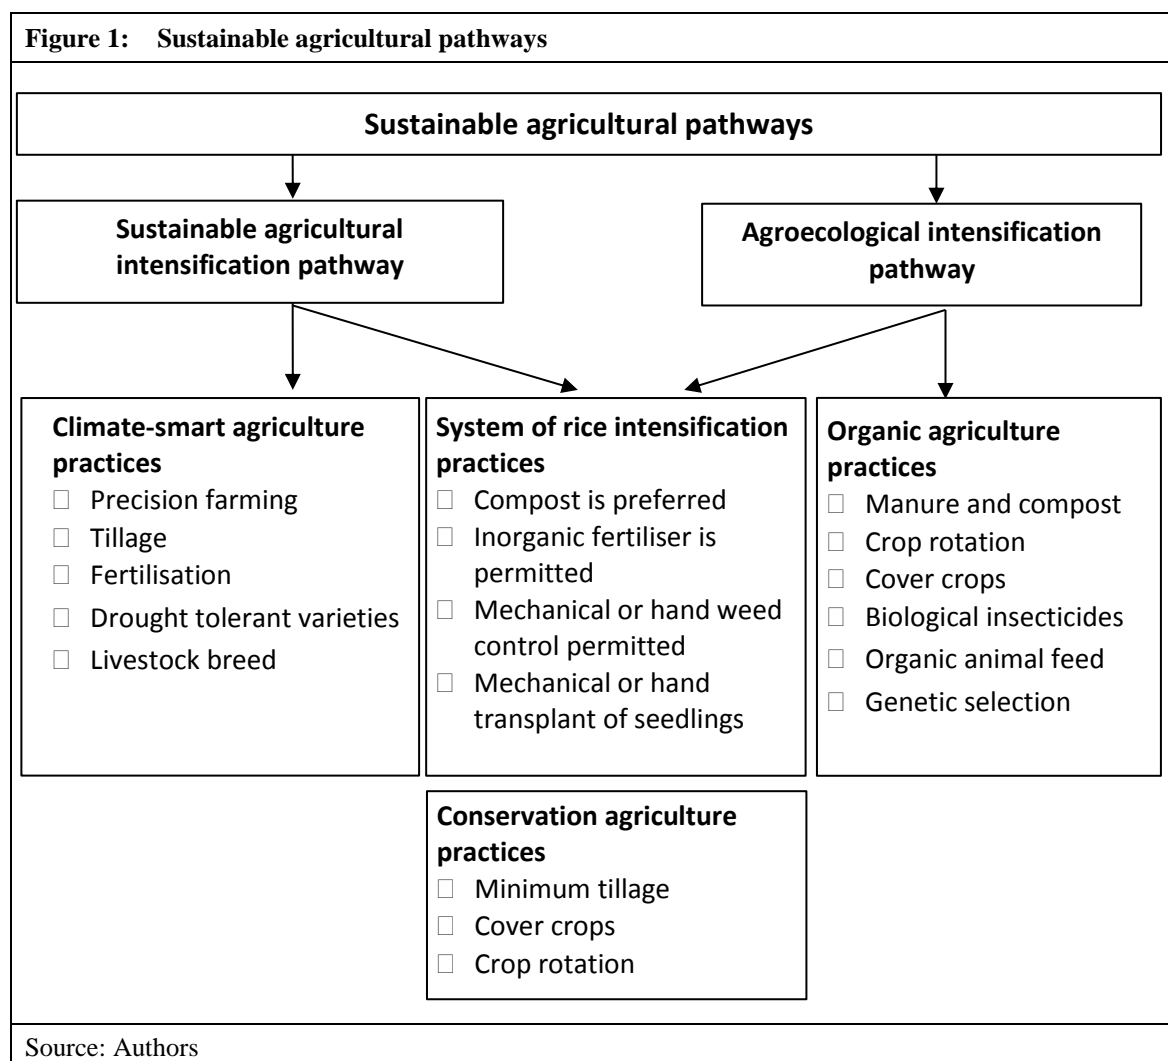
**Figure 1: Sustainable agricultural pathways**

**Sustainable agricultural pathways**

**Sustainable agricultural intensification pathway**

**Agroecological intensification pathway**

**Climate-smart agriculture practices**
- Precision farming
- Tillage
- Fertilisation
- Drought tolerant varieties
- Livestock breed

**System of rice intensification practices**
- Compost is preferred
- Inorganic fertiliser is permitted
- Mechanical or hand weed control permitted
- Mechanical or hand transplant of seedlings

**Organic agriculture practices**
- Manure and compost
- Crop rotation
- Cover crops
- Biological insecticides
- Organic animal feed
- Genetic selection

**Conservation agriculture practices**
- Minimum tillage
- Cover crops
- Crop rotation

Source: Authors